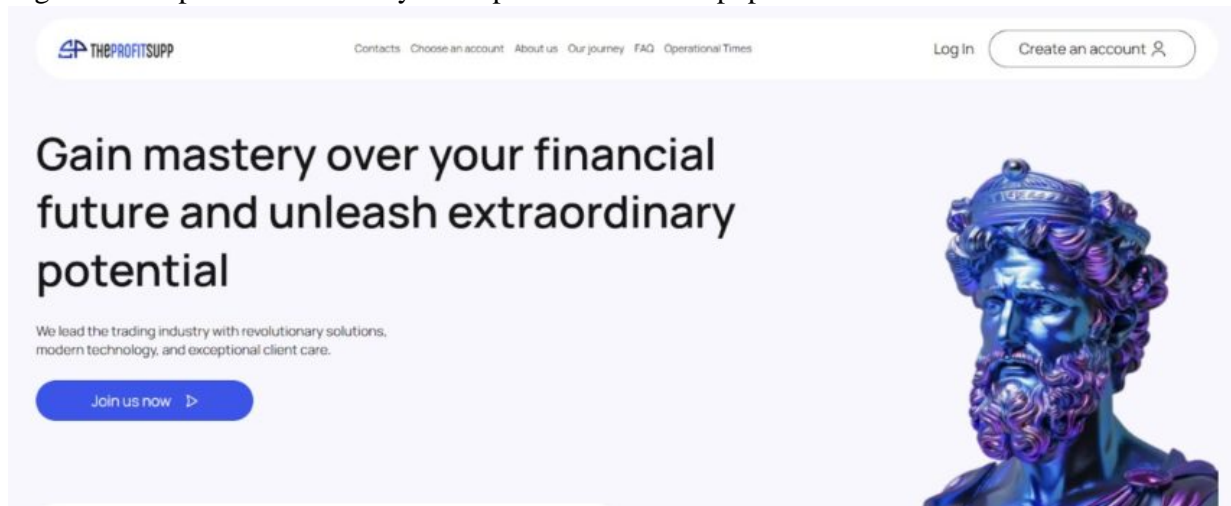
THEPROFITSUPP

Contacts Choose an account About us Our journey FAQ Operational Times

Log In

Create an account

Gain mastery over your financial future and unleash extraordinary potential

We lead the trading industry with revolutionary solutions, modern technology, and exceptional client care.

Join us now